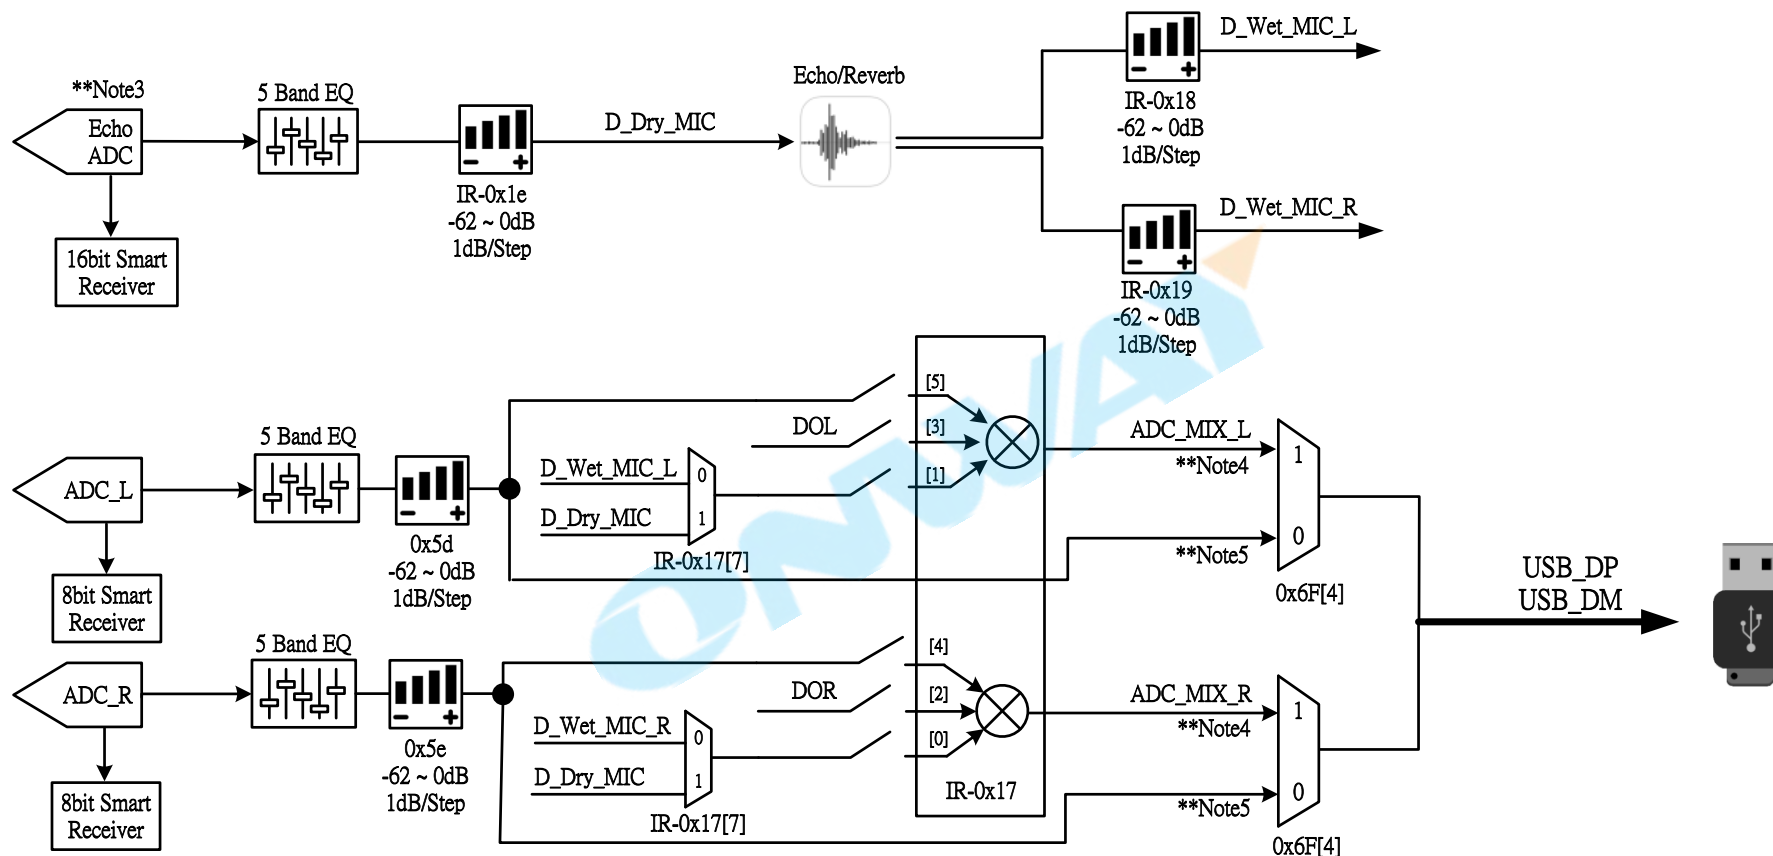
**Note3
Echo ADC
16bit Smart Receiver
5 Band EQ
IR-0x1e
-62 ~ 0dB
1dB/Step
D_Dry_MIC
Echo/Reverb
D_Wet_MIC_L
IR-0x18
-62 ~ 0dB
1dB/Step
D_Wet_MIC_R
IR-0x19
-62 ~ 0dB
1dB/Step

ADC_L
8bit Smart Receiver
5 Band EQ
0x5d
-62 ~ 0dB
1dB/Step
DOL
D_Wet_MIC_L
D_Dry_MIC
0
1
IR-0x17[7]
[5]
[3]
[1]
ADC_MIX_L
**Note4
**Note5
1
0
0x6F[4]
USB_DP
USB_DM

ADC_R
8bit Smart Receiver
5 Band EQ
0x5e
-62 ~ 0dB
1dB/Step
DOR
D_Wet_MIC_R
D_Dry_MIC
0
1
IR-0x17[7]
[4]
[2]
[0]
IR-0x17
ADC_MIX_R
**Note4
**Note5
1
0
0x6F[4]